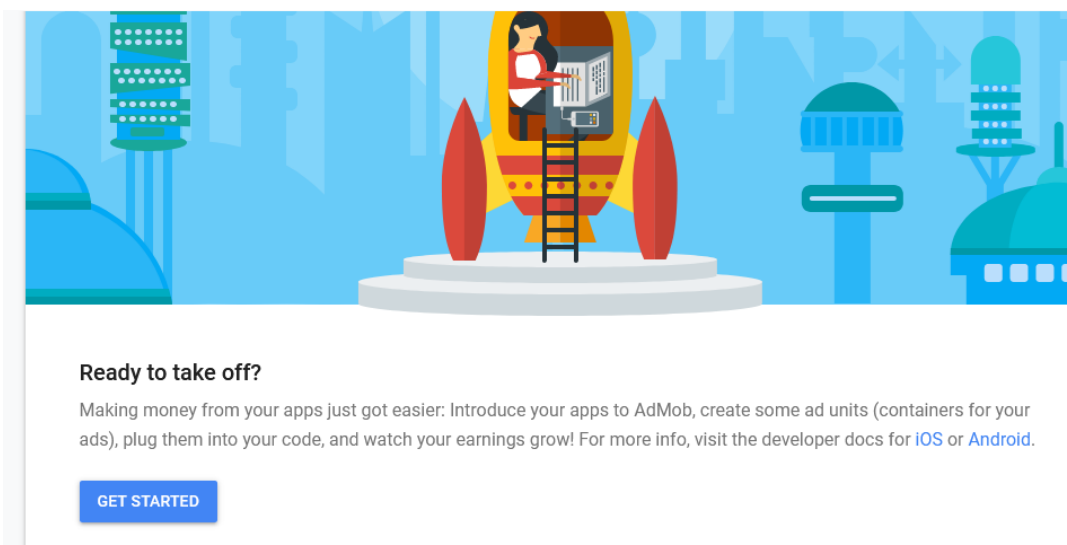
Ready to take off?

Making money from your apps just got easier: Introduce your apps to AdMob, create some ad units (containers for your ads), plug them into your code, and watch your earnings grow! For more info, visit the developer docs for iOS or Android.

GET STARTED